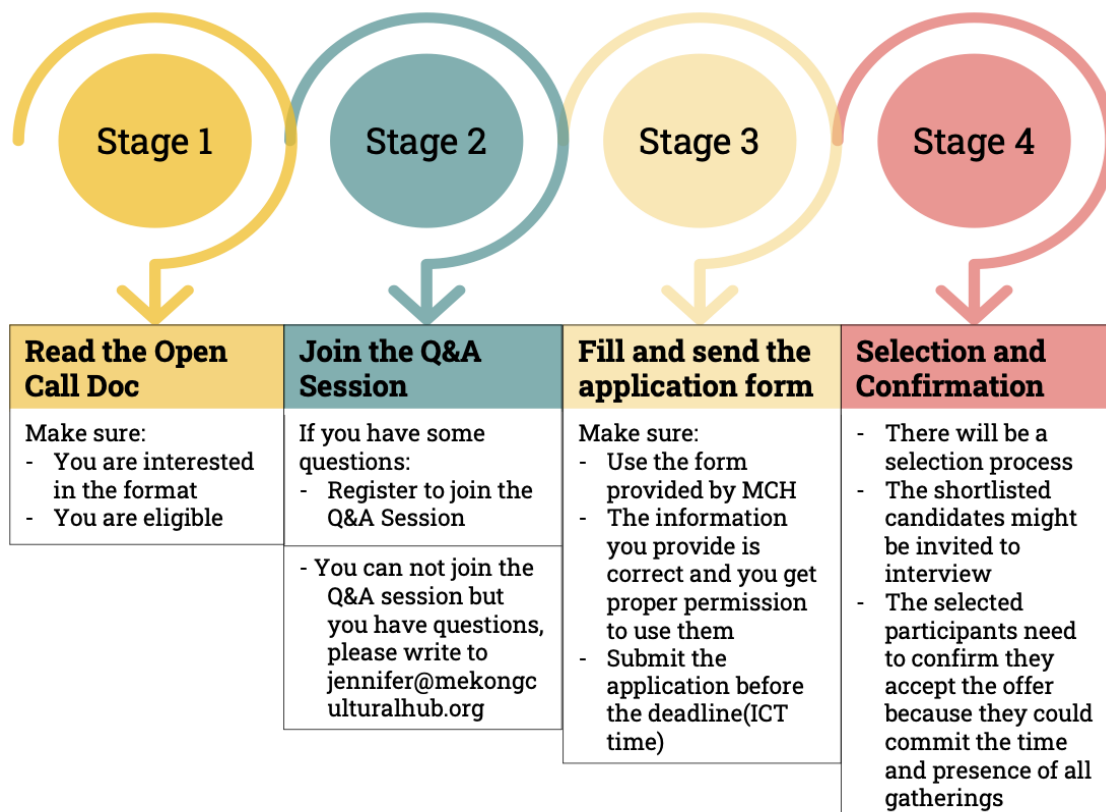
Stage 1

Stage 2

Stage 3

Stage 4

Read the Open Call Doc

Make sure:
- You are interested in the format
- You are eligible

Join the Q&A Session

If you have some questions:
- Register to join the Q&A Session

- You can not join the Q&A session but you have questions, please write to jennifer@mekongculturalhub.org

Fill and send the application form

Make sure:
- Use the form provided by MCH
- The information you provide is correct and you get proper permission to use them
- Submit the application before the deadline(ICT time)

Selection and Confirmation

- There will be a selection process
- The shortlisted candidates might be invited to interview
- The selected participants need to confirm they accept the offer because they could commit the time and presence of all gatherings